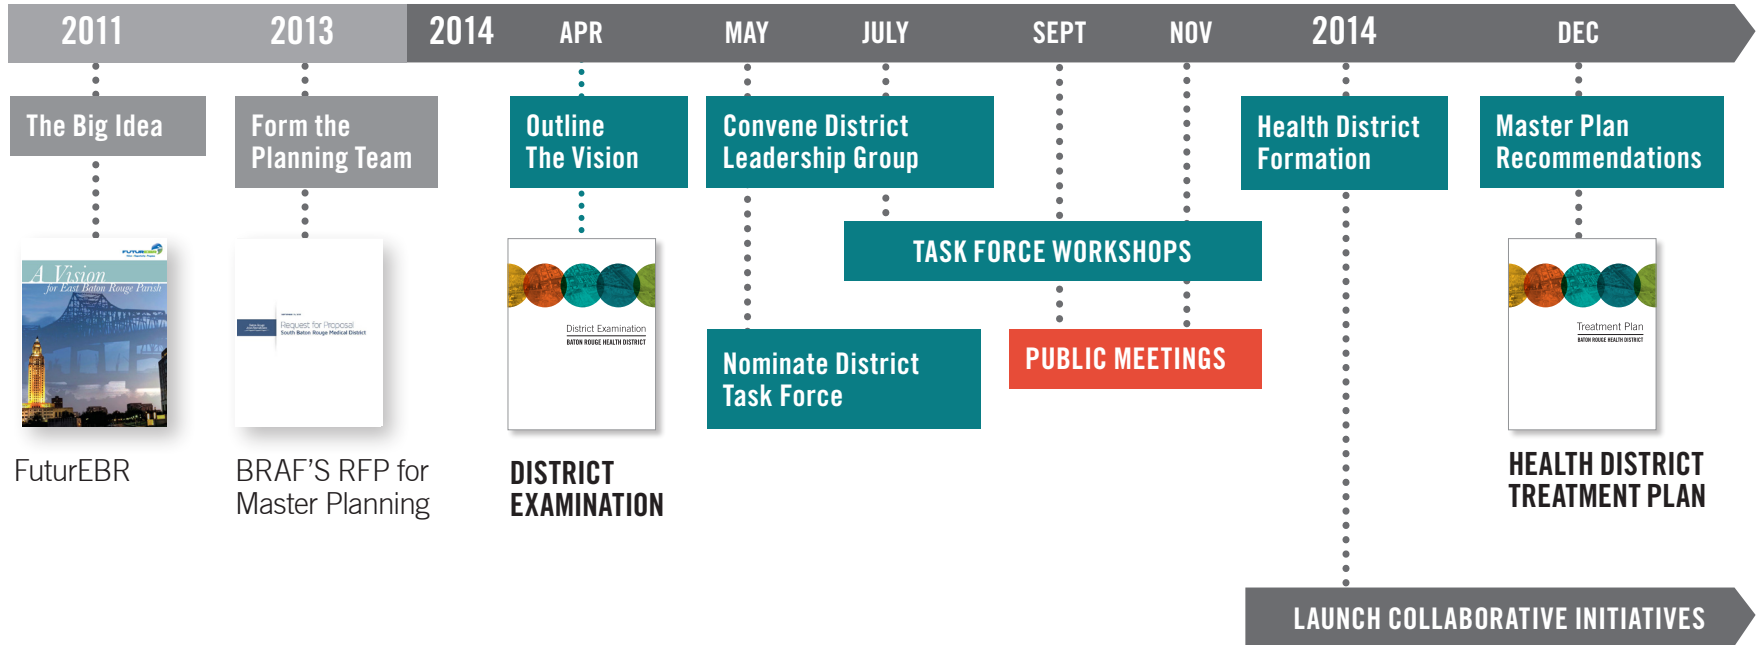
2011 2013 2014 APR MAY JULY SEPT NOV 2014 DEC

The Big Idea

Form the Planning Team

Outline The Vision

Convene District Leadership Group

Health District Formation

Master Plan Recommendations

TASK FORCE WORKSHOPS

A Vision for East Baton Rouge Parish

Request for Proposal South Baton Rouge Medical District

District Examination BATON ROUGE HEALTH DISTRICT

Nominate District Task Force

PUBLIC MEETINGS

Treatment Plan BATON ROUGE HEALTH DISTRICT

FuturEBR

BRAF'S RFP for Master Planning

DISTRICT EXAMINATION

HEALTH DISTRICT TREATMENT PLAN

LAUNCH COLLABORATIVE INITIATIVES